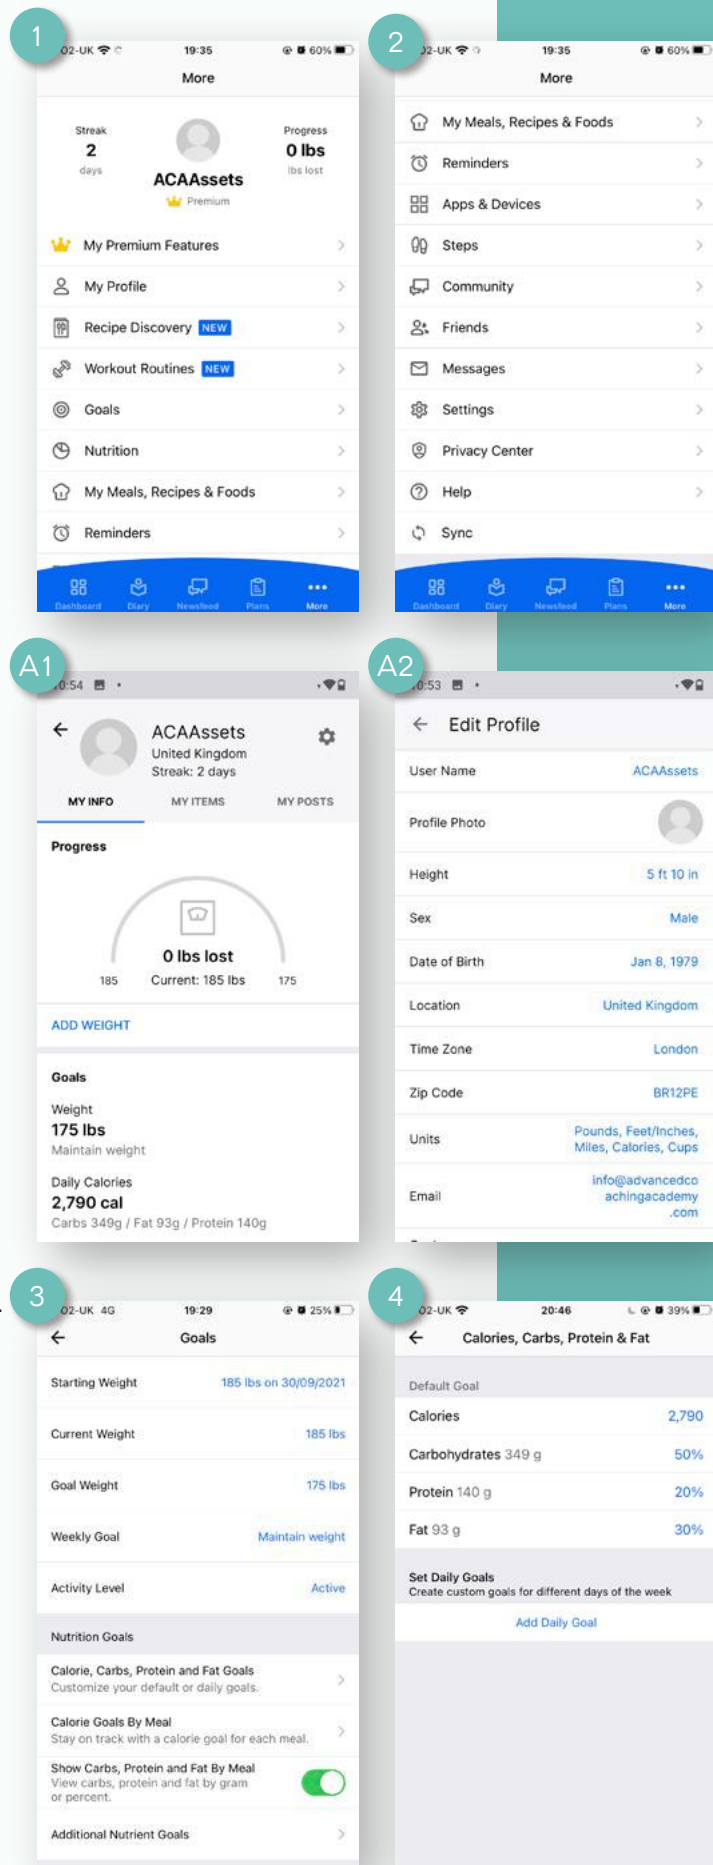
1

O2-UK 19:35 60%

More

Streak
2
days

ACAAssets
Premium

Progress
0 lbs
lbs lost

My Premium Features
My Profile
Recipe Discovery NEW
Workout Routines NEW
Goals
Nutrition
My Meals, Recipes & Foods
Reminders

Dashboard Diary Newsfeed Plans More

2

O2-UK 19:35 60%

More

My Meals, Recipes & Foods
Reminders
Apps & Devices
Steps
Community
Friends
Messages
Settings
Privacy Center
Help
Sync

Dashboard Diary Newsfeed Plans More

A1

0:54

ACAAssets
United Kingdom
Streak: 2 days

MY INFO MY ITEMS MY POSTS

Progress

0 lbs lost
185 Current: 185 lbs 175

ADD WEIGHT

Goals

Weight
175 lbs
Maintain weight

Daily Calories
2,790 cal
Carbs 349g / Fat 93g / Protein 140g

A2

0:53

Edit Profile

| User Name | ACAAssets |
|---|---|
| Profile Photo | |
| Height | 5 ft 10 in |
| Sex | Male |
| Date of Birth | Jan 8, 1979 |
| Location | United Kingdom |
| Time Zone | London |
| Zip Code | BR12PE |
| Units | Pounds, Feet/Inches, Miles, Calories, Cups |
| Email | info@advancedcoachingacademy.com |

3

O2-UK 4G 19:29 25%

Goals

| Starting Weight | 185 lbs on 30/09/2021 |
|---|---|
| Current Weight | 185 lbs |
| Goal Weight | 175 lbs |
| Weekly Goal | Maintain weight |
| Activity Level | Active |

Nutrition Goals

Calorie, Carbs, Protein and Fat Goals
Customize your default or daily goals.

Calorie Goals By Meal
Stay on track with a calorie goal for each meal.

Show Carbs, Protein and Fat By Meal
View carbs, protein and fat by gram or percent.

Additional Nutrient Goals

4

O2-UK 20:46 39%

Calories, Carbs, Protein & Fat

Default Goal

| Calories | 2,790 |
|---|---|
| Carbohydrates 349 g | 50% |
| Protein 140 g | 20% |
| Fat 93 g | 30% |

Set Daily Goals
Create custom goals for different days of the week

Add Daily Goal